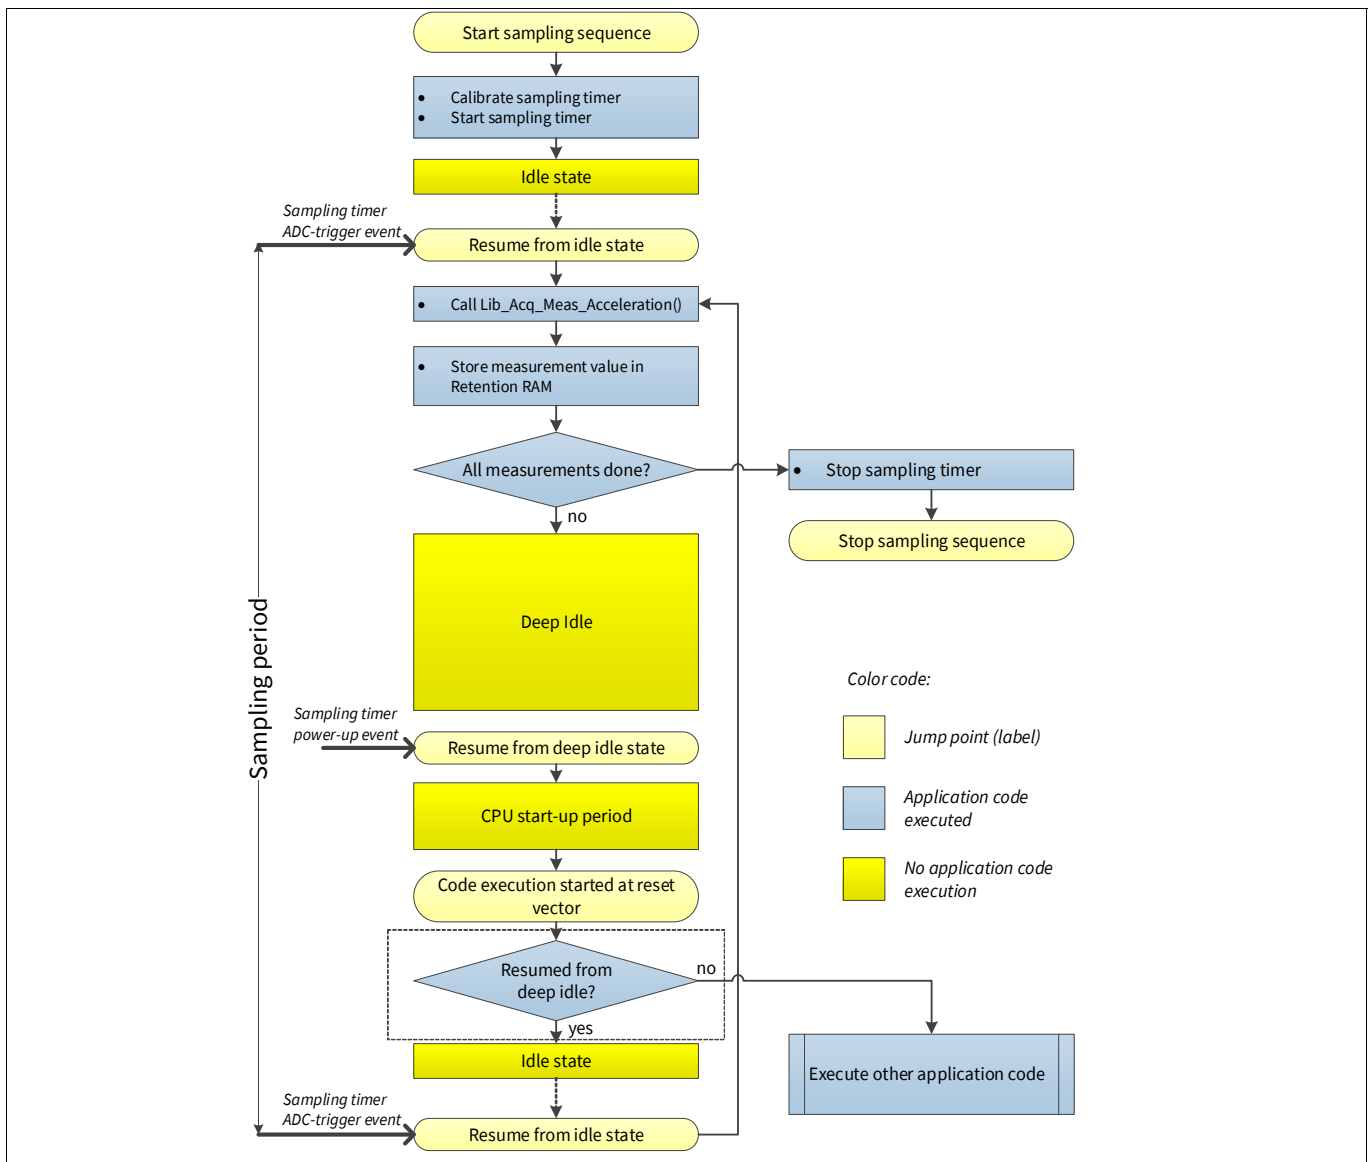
Start sampling sequence

- Calibrate sampling timer
- Start sampling timer

Idle state

Sampling timer ADC-trigger event

Resume from idle state

- Call Lib_Acq_Meas_Acceleration()

- Store measurement value in Retention RAM

All measurements done?

- Stop sampling timer

Stop sampling sequence

no

Deep Idle

Sampling period

Color code:

Jump point (label)

Application code executed

No application code execution

Sampling timer power-up event

Resume from deep idle state

CPU start-up period

Code execution started at reset vector

Resumed from deep idle?

no

yes

Idle state

Execute other application code

Sampling timer ADC-trigger event

Resume from idle state